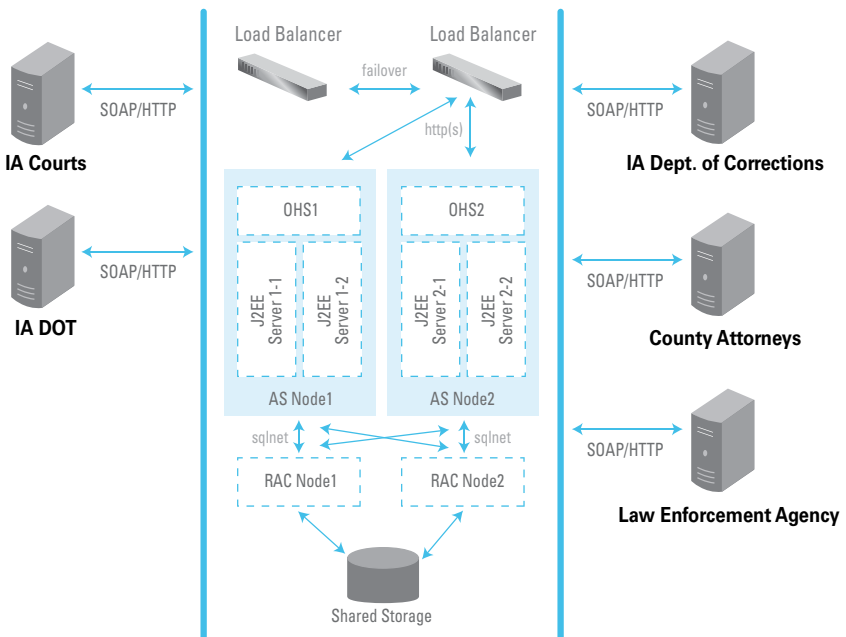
SOAP/HTTP

IA Courts

SOAP/HTTP

IA DOT

Load Balancer

failover

Load Balancer

http(s)

OHS1

J2EE Server 1-1

J2EE Server 1-2

AS Node1

OHS2

J2EE Server 2-1

J2EE Server 2-2

AS Node2

sqlnet

sqlnet

RAC Node1

RAC Node2

Shared Storage

SOAP/HTTP

IA Dept. of Corrections

SOAP/HTTP

County Attorneys

SOAP/HTTP

Law Enforcement Agency